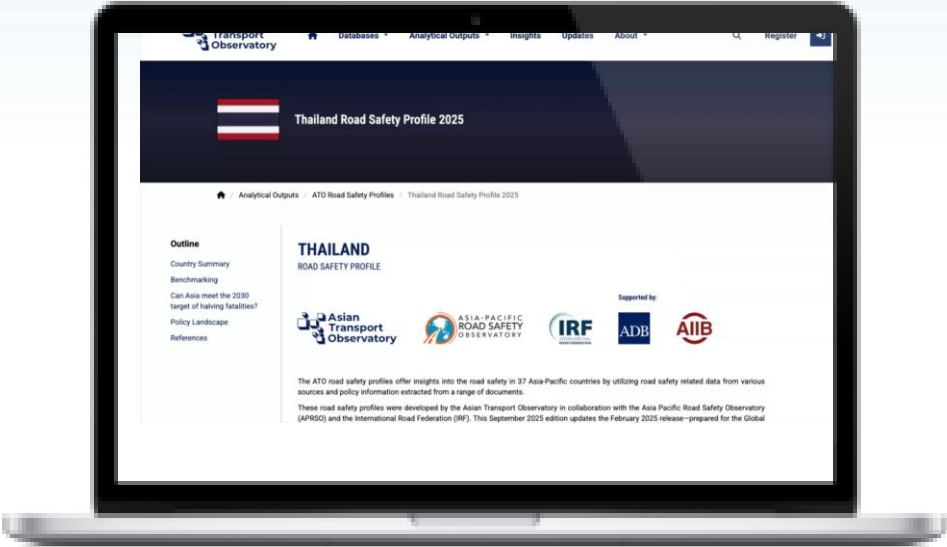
Transport Observatory

Databases ▾ Analytical Outputs ▾ Insights Updates About ▾ Register

Thailand Road Safety Profile 2025

Analytical Outputs / ATO Road Safety Profiles / Thailand Road Safety Profile 2025

Outline

Country Summary

Benchmarking

Can Asia meet the 2030 target of halving fatalities?

Policy Landscape

References

THAILAND

ROAD SAFETY PROFILE

Supported by:

Asian Transport Observatory

ASIA-PACIFIC ROAD SAFETY OBSERVATORY

IRF INTERNATIONAL ROAD FEDERATION

ADB

AIIB

The ATO road safety profiles offer insights into the road safety in 37 Asia-Pacific countries by utilizing road safety related data from various sources and policy information extracted from a range of documents.

These road safety profiles were developed by the Asian Transport Observatory in collaboration with the Asia Pacific Road Safety Observatory (APRSO) and the International Road Federation (IRF). This September 2025 edition updates the February 2025 release—prepared for the Global